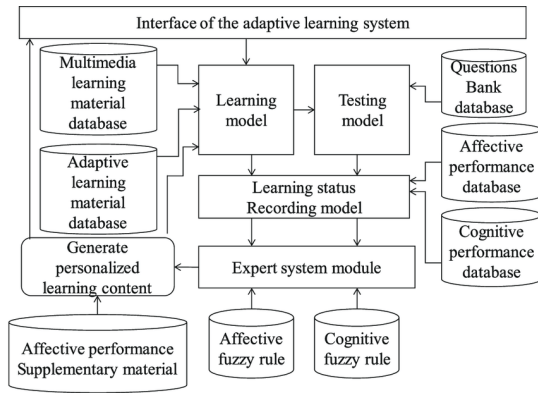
Interface of the adaptive learning system

Multimedia learning material database

Learning model

Testing model

Questions Bank database

Adaptive learning material database

Affective performance database

Learning status Recording model

Cognitive performance database

Generate personalized learning content

Expert system module

Affective performance Supplementary material

Affective fuzzy rule

Cognitive fuzzy rule